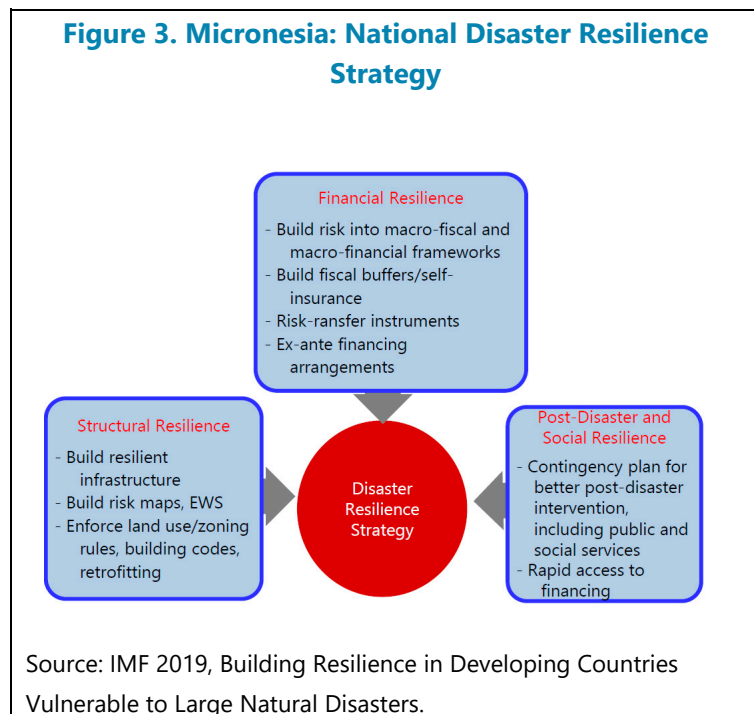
Figure 3. Micronesia: National Disaster Resilience Strategy

Financial Resilience

- Build risk into macro-fiscal and macro-financial frameworks
- Build fiscal buffers/self-insurance
- Risk-ransfer instruments
- Ex-ante financing arrangements

Structural Resilience

- Build resilient infrastructure
- Build risk maps, EWS
- Enforce land use/zoning rules, building codes, retrofitting

Disaster Resilience Strategy

Post-Disaster and Social Resilience

- Contingency plan for better post-disaster intervention, including public and social services
- Rapid access to financing

Source: IMF 2019, Building Resilience in Developing Countries Vulnerable to Large Natural Disasters.